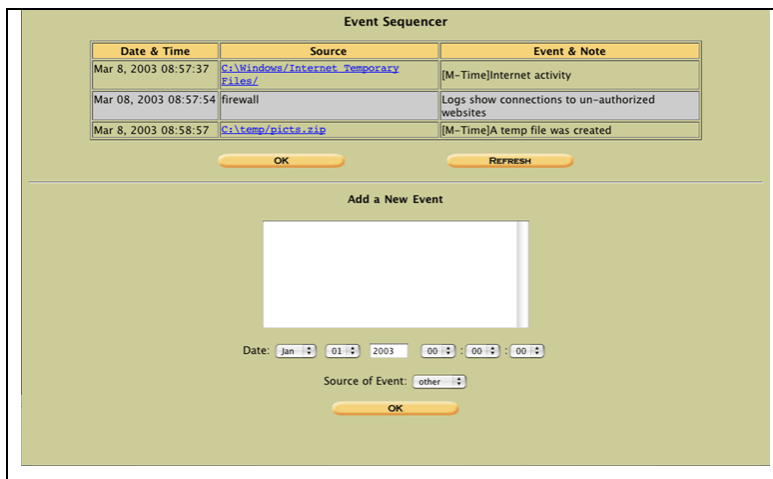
Event Sequencer

| Date & Time | Source | Event & Note |
|---|---|---|
| Mar 8, 2003 08:57:37 | C:\Windows/Internet Temporary Files/ | [M-Time]Internet activity |
| Mar 08, 2003 08:57:54 | firewall | Logs show connections to un-authorized websites |
| Mar 8, 2003 08:58:57 | C:\temp/picts.zip | [M-Time]A temp file was created |

OK

REFRESH

Add a New Event

Date: Jan 01 2003 00 : 00 : 00

Source of Event: other

OK